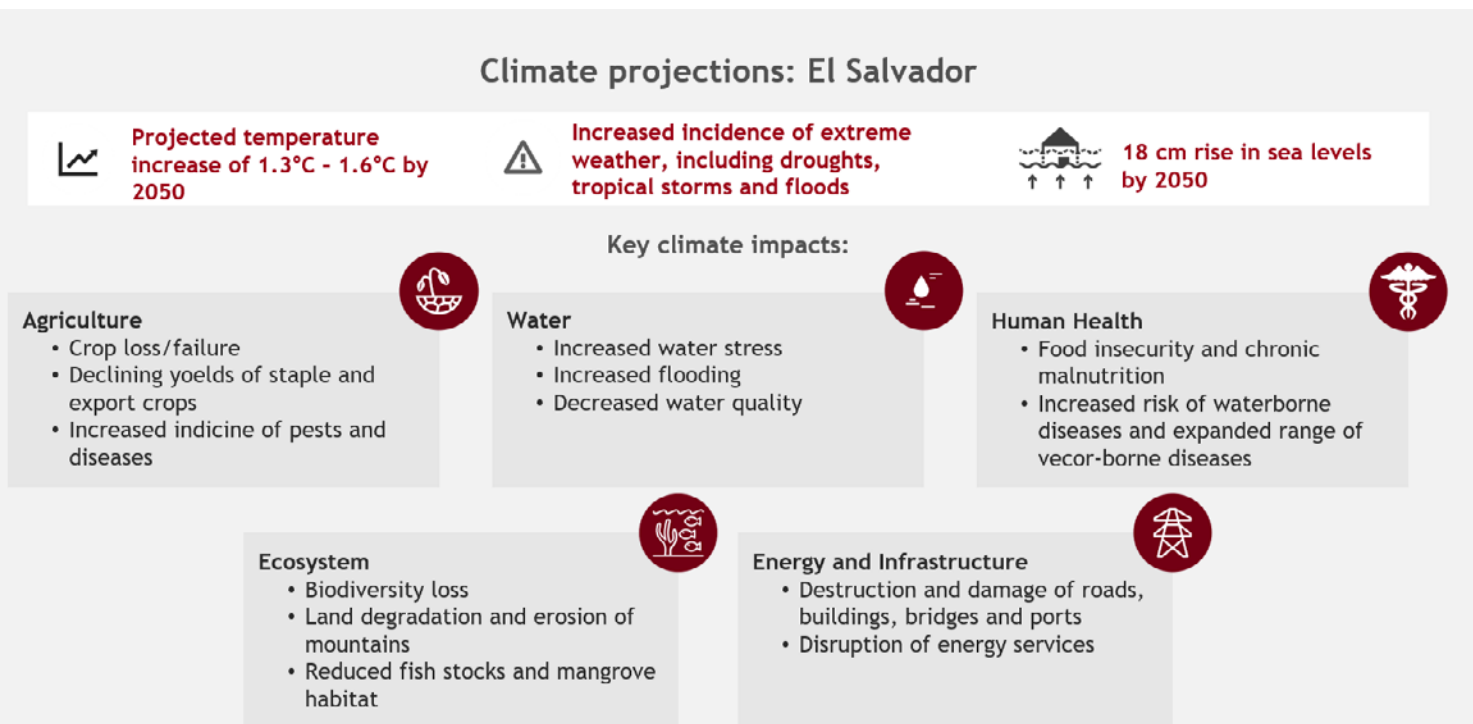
Climate projections: El Salvador

Projected temperature increase of 1.3°C - 1.6°C by 2050

Increased incidence of extreme weather, including droughts, tropical storms and floods

18 cm rise in sea levels by 2050

Key climate impacts:

Agriculture
• Crop loss/failure
• Declining yoelds of staple and export crops
• Increased indicine of pests and diseases

Water
• Increased water stress
• Increased flooding
• Decreased water quality

Human Health
• Food insecurity and chronic malnutrition
• Increased risk of waterborne diseases and expanded range of vecor-borne diseases

Ecosystem
• Biodiversity loss
• Land degradation and erosion of mountains
• Reduced fish stocks and mangrove habitat

Energy and Infrastructure
• Destruction and damage of roads, buildings, bridges and ports
• Disruption of energy services